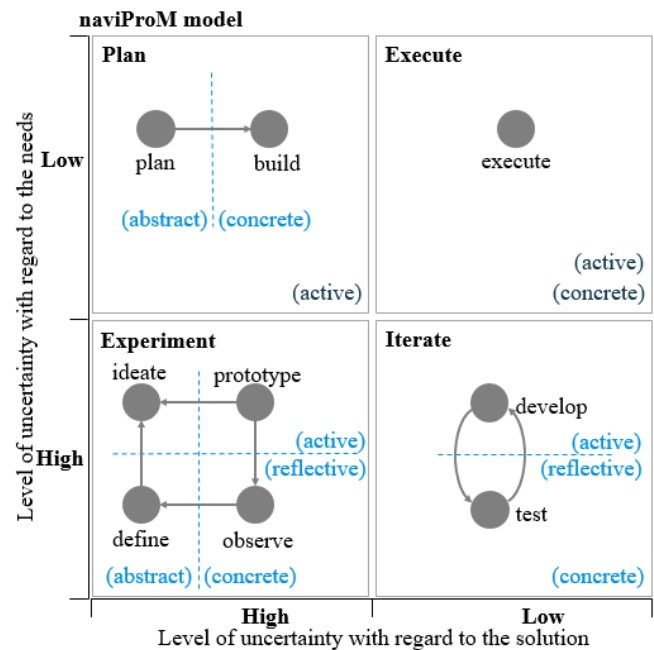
naviProM model

Level of uncertainty with regard to the needs

Low

Plan

plan

build

(abstract) (concrete)

(active)

Execute

execute

(active)
(concrete)

High

Experiment

ideate

prototype

(active)
(reflective)

define

observe

(abstract) (concrete)

Iterate

develop

(active)
(reflective)

test

(concrete)

High

Low

Level of uncertainty with regard to the solution